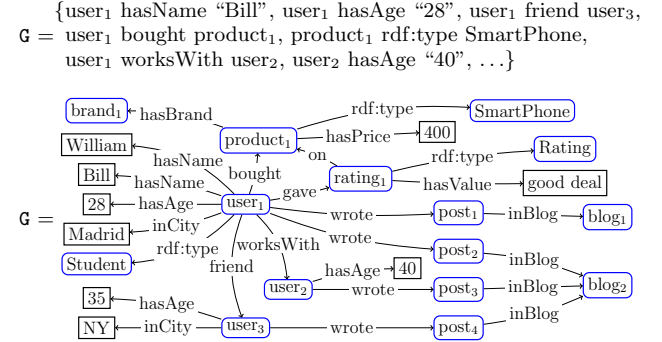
$\mathtt{G}$ = {user$_1$ hasName “Bill”, user$_1$ hasAge “28”, user$_1$ friend user$_3$, user$_1$ bought product$_1$, product$_1$ rdf:type SmartPhone, user$_1$ worksWith user$_2$, user$_2$ hasAge “40”, ...}

brand$_1$
hasBrand
product$_1$
rdf:type
SmartPhone
William
hasName
hasPrice
400
on
rating$_1$
rdf:type
Rating
bought
Bill
hasName
gave
hasValue
good deal
$\mathtt{G}$ =
28
hasAge
user$_1$
wrote
post$_1$
inBlog
blog$_1$
Madrid
inCity
wrote
rdf:type
worksWith
post$_2$
inBlog
Student
friend
hasAge
40
blog$_2$
user$_2$
wrote
post$_3$
inBlog
35
hasAge
inBlog
NY
inCity
user$_3$
wrote
post$_4$